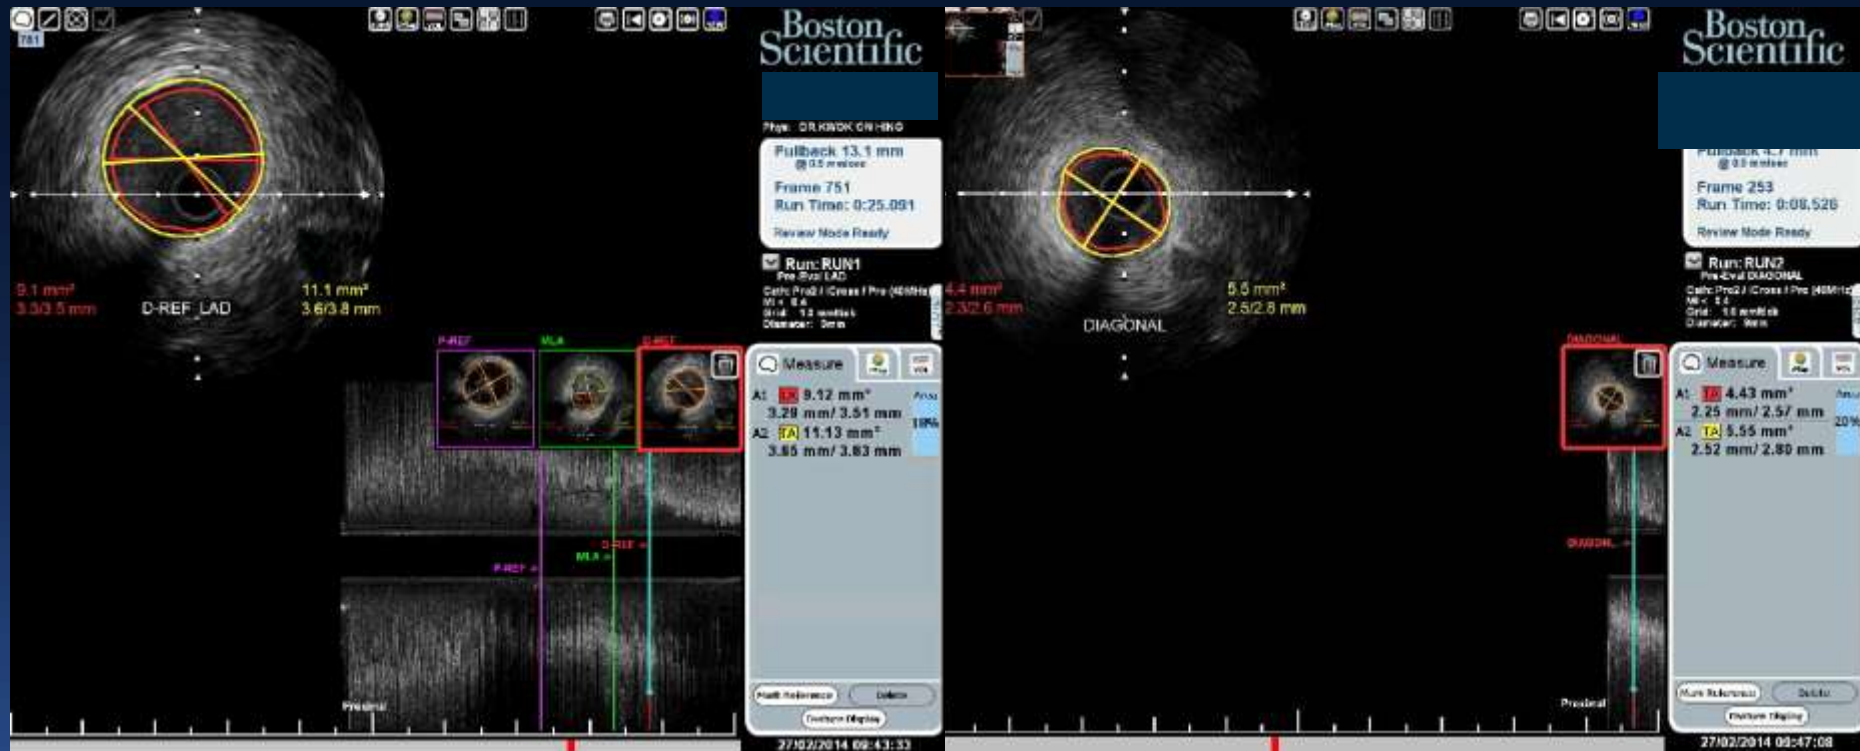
751

Boston Scientific

Phys: DR.KWOK ON HING

Pullback 13.1 mm
@ 0.5 mm/sec

Frame 751
Run Time: 0:25.091

Review Mode Ready

Run: RUN1
Pre-Eval LAD
Cath: Pro2 / iCross / Pre (40MHz)
MI < 0.4
Grid: 1.0 mm/tick
Diameter: 9mm

9.1 mm²
3.3/3.5 mm

D-REF_LAD

11.1 mm²
3.6/3.8 mm

P-REF
MLA
D-REF

Measure

A1 LA 9.12 mm²
3.29 mm/ 3.51 mm
A2 TA 11.13 mm²
3.65 mm/ 3.83 mm

Area
18%

D-REF
MLA
P-REF

Proximal

Mark Reference
Delete
Thumbnail Display

27/02/2014 09:43:33

Boston Scientific

Pullback 4.7 mm
@ 0.5 mm/sec

Frame 253
Run Time: 0:08.526

Review Mode Ready

Run: RUN2
Pre-Eval DIAGONAL
Cath: Pro2 / iCross / Pre (40MHz)
MI < 0.4
Grid: 1.0 mm/tick
Diameter: 9mm

4.4 mm²
2.3/2.6 mm

DIAGONAL

5.5 mm²
2.5/2.8 mm

DIAGONAL

Measure

A1 LA 4.43 mm²
2.25 mm/ 2.57 mm
A2 TA 5.55 mm²
2.52 mm/ 2.80 mm

Area
20%

DIAGONAL

Proximal

Mark Reference
Delete
Thumbnail Display

27/02/2014 09:47:08